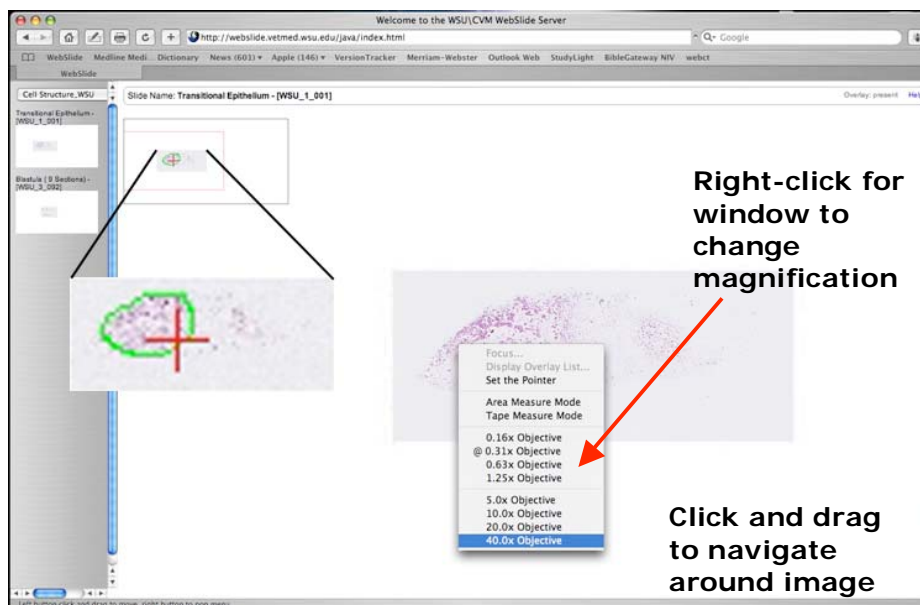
Welcome to the WSU\CVM WebSlide Server

http://webslide.vetmed.wsu.edu/java/index.html

Q- Google

WebSlide Medline Medi... Dictionary News (601) ▾ Apple (146) ▾ VersionTracker Merriam-Webster Outlook Web StudyLight BibleGateway NIV webct

WebSlide

Cell Structure_WSU

Slide Name: Transitional Epithelium - [WSU_1_001]

Overlay: present He

Transitional Epithelium - [WSU_1_001]

Blastula ( 9 Sections) - [WSU_3_092]

Right-click for window to change magnification

Focus...
Display Overlay List...
Set the Pointer

Area Measure Mode
Tape Measure Mode

0.16x Objective
@ 0.31x Objective
0.63x Objective
1.25x Objective

5.0x Objective
10.0x Objective
20.0x Objective
40.0x Objective

Click and drag to navigate around image

Left button click and drag to move, right button to pop menu